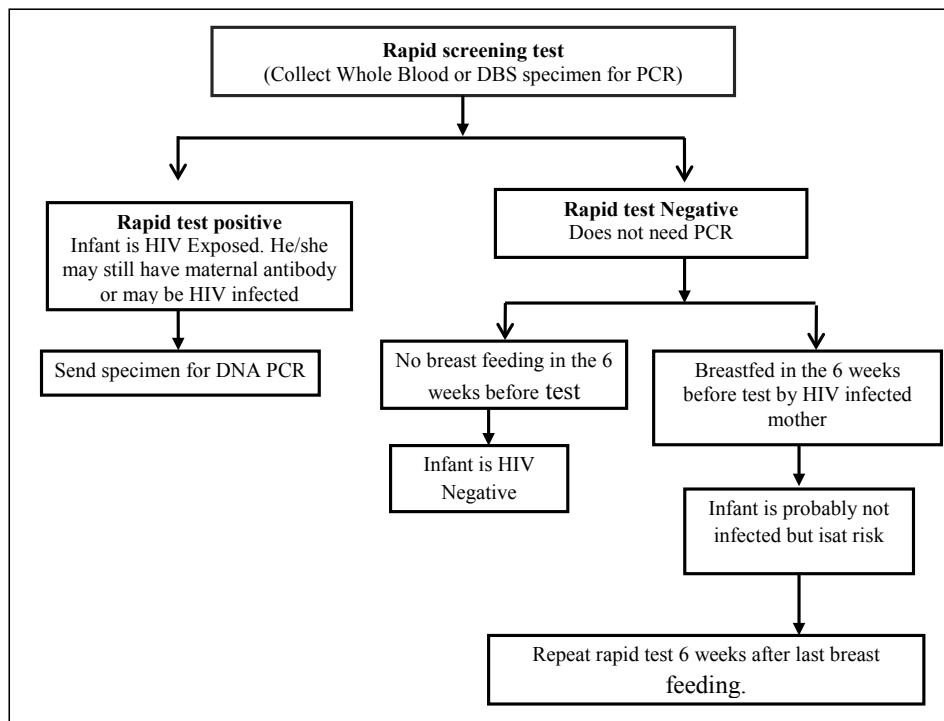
**Rapid screening test**
(Collect Whole Blood or DBS specimen for PCR)

**Rapid test positive**
Infant is HIV Exposed. He/she may still have maternal antibody or may be HIV infected

Send specimen for DNA PCR

**Rapid test Negative**
Does not need PCR

No breast feeding in the 6 weeks before test

Infant is HIV Negative

Breastfed in the 6 weeks before test by HIV infected mother

Infant is probably not infected but isat risk

Repeat rapid test 6 weeks after last breast feeding.